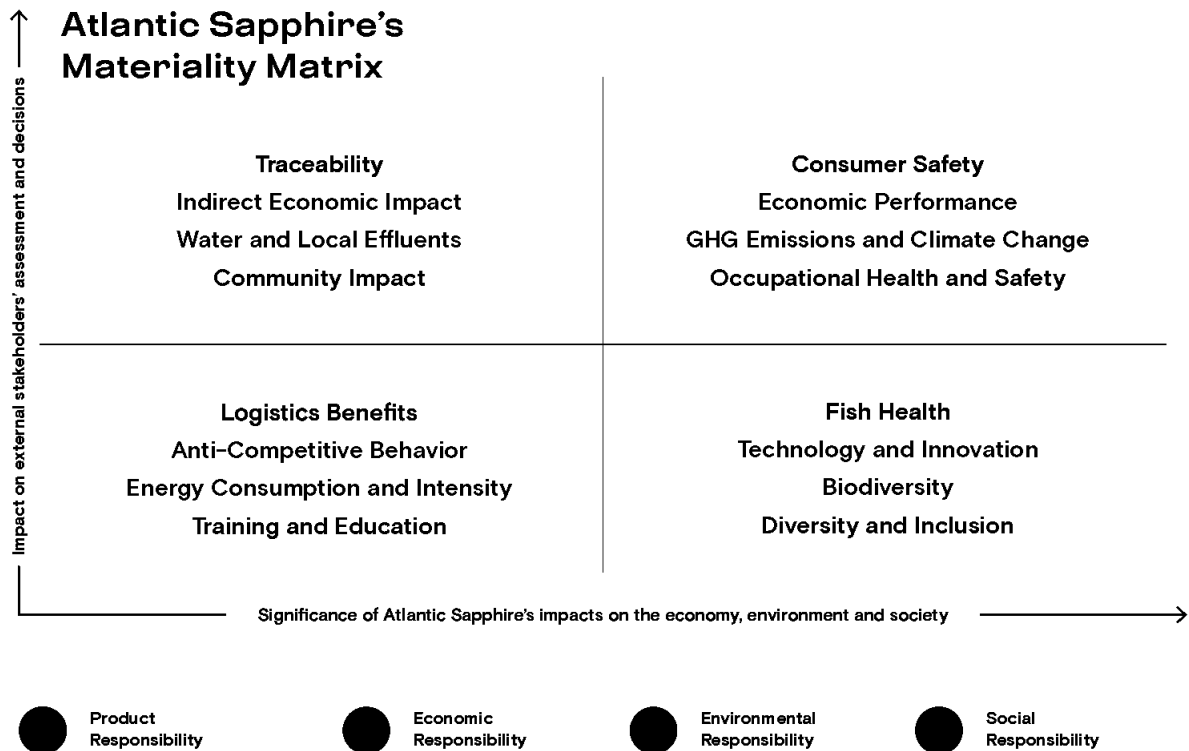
Atlantic Sapphire's Materiality Matrix

Impact on external stakeholders' assessment and decisions

Traceability
Indirect Economic Impact
Water and Local Effluents
Community Impact

Consumer Safety
Economic Performance
GHG Emissions and Climate Change
Occupational Health and Safety

Logistics Benefits
Anti-Competitive Behavior
Energy Consumption and Intensity
Training and Education

Fish Health
Technology and Innovation
Biodiversity
Diversity and Inclusion

Significance of Atlantic Sapphire's impacts on the economy, environment and society

Product Responsibility

Economic Responsibility

Environmental Responsibility

Social Responsibility